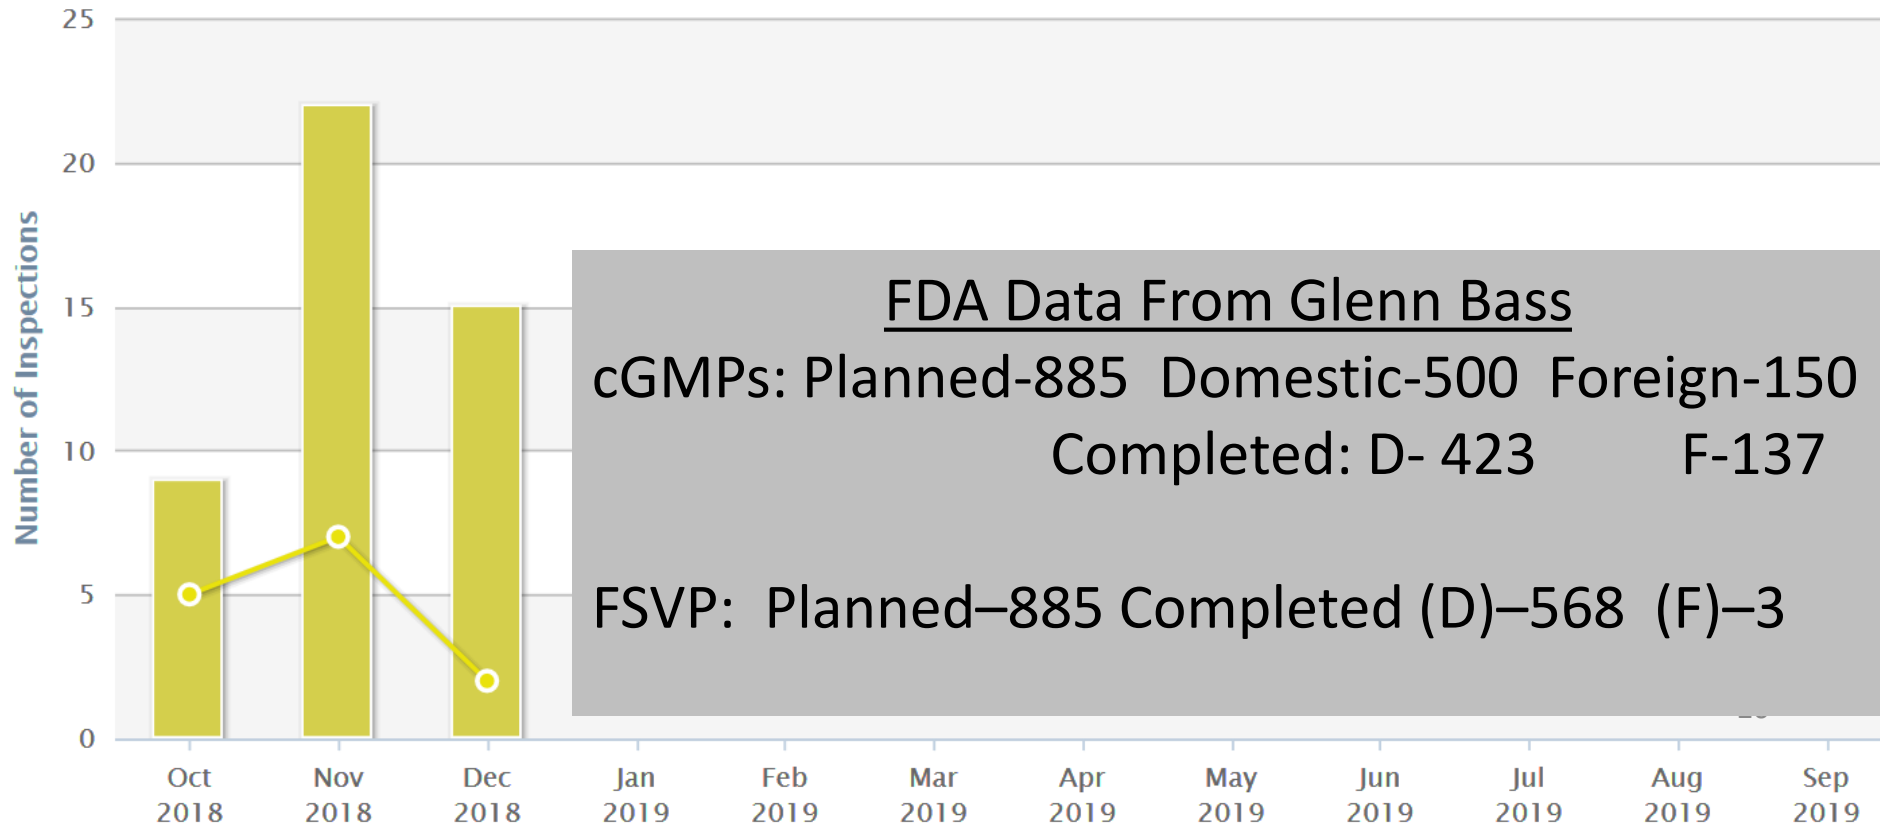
25
20
15
10
5
0
Number of Inspections

FDA Data From Glenn Bass
cGMPs: Planned-885 Domestic-500 Foreign-150
Completed: D- 423 F-137

FSVP: Planned–885 Completed (D)–568 (F)–3

Oct 2018
Nov 2018
Dec 2018
Jan 2019
Feb 2019
Mar 2019
Apr 2019
May 2019
Jun 2019
Jul 2019
Aug 2019
Sep 2019